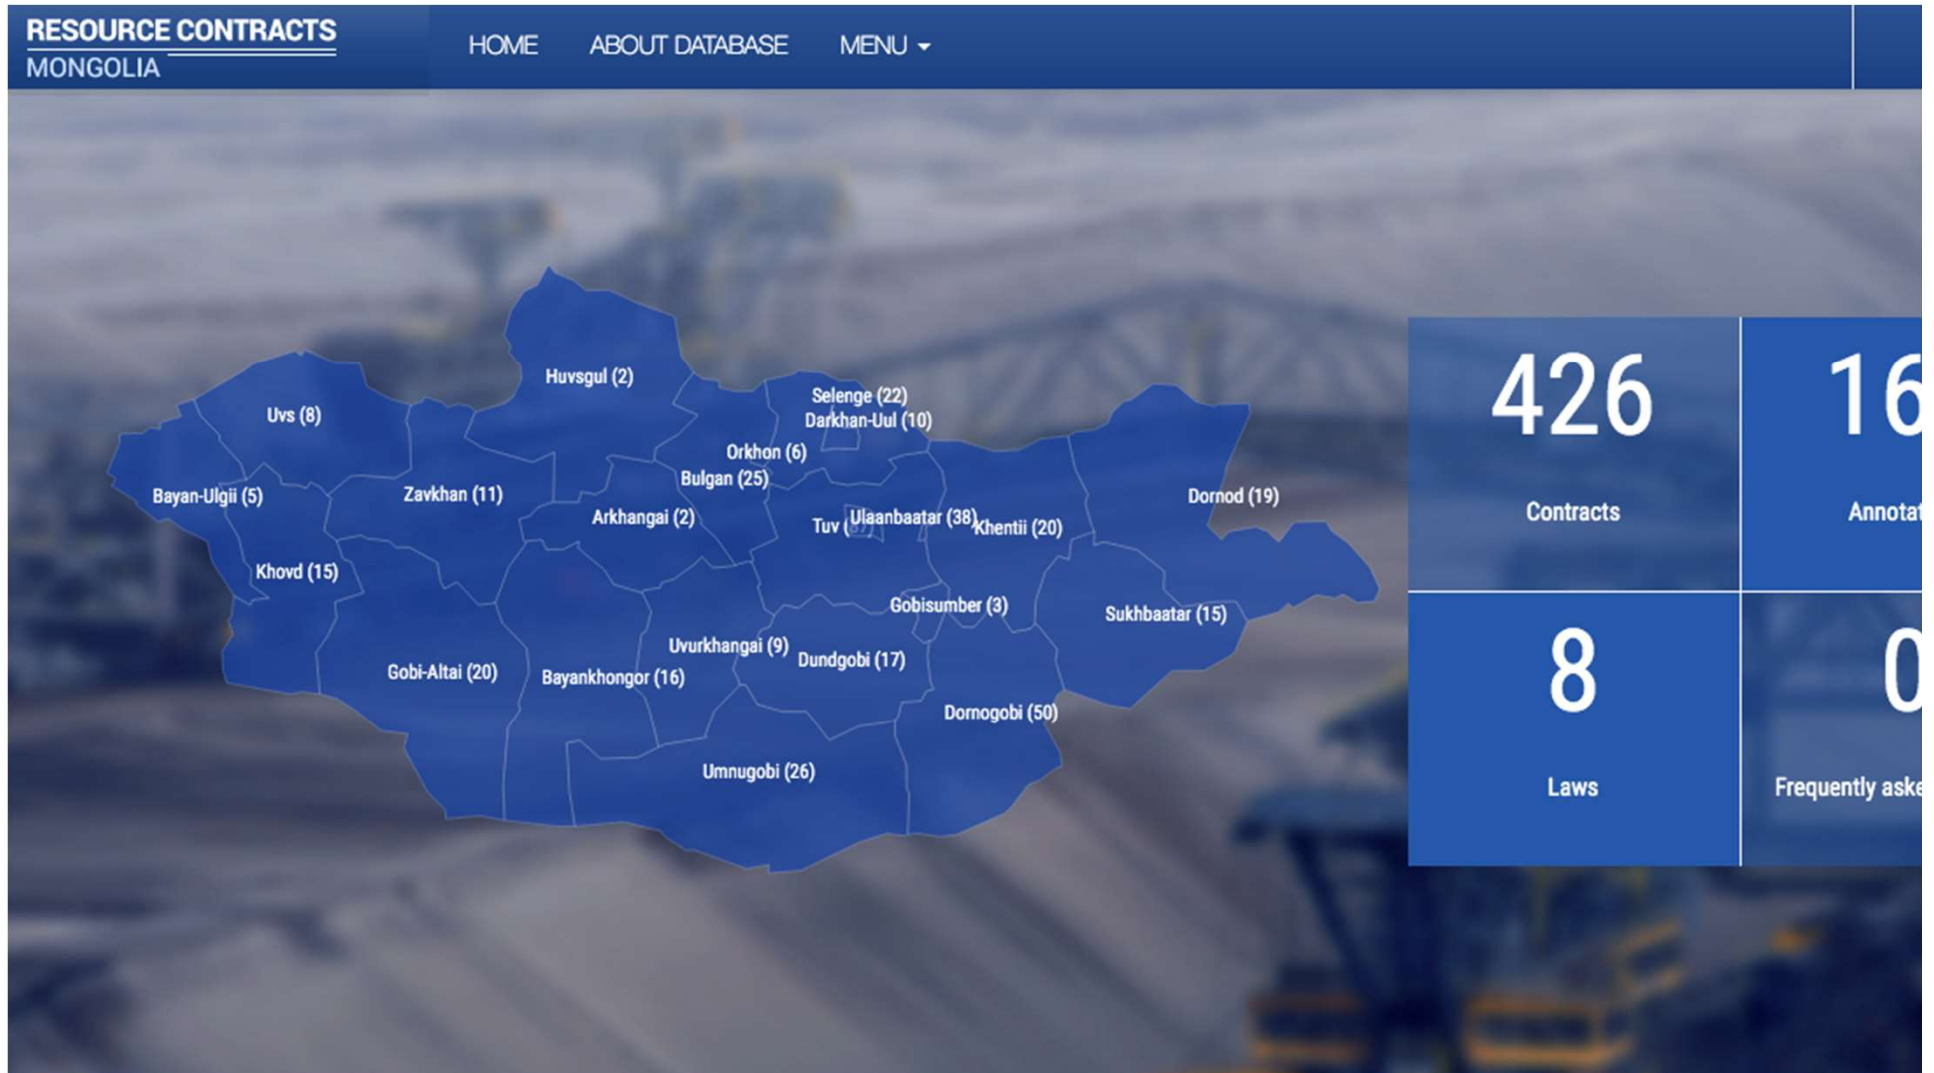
RESOURCE CONTRACTS
MONGOLIA

HOME ABOUT DATABASE MENU

Huvsgul (2)
Uvs (8)
Selenge (22)
Darkhan-Uul (10)
Orkhon (6)
Bulgan (25)
Bayan-Ulgii (5)
Zavkhan (11)
Arkhangai (2)
Tuv ([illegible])
Ulaanbaatar (38)
Khentii (20)
Dornod (19)
Khovd (15)
Gobisumber (3)
Sukhbaatar (15)
Uvurkhangai (9)
Dundgobi (17)
Gobi-Altai (20)
Bayankhongor (16)
Dornogobi (50)
Umnugobi (26)

426
Contracts

16
Annotat

8
Laws

0
Frequently aske